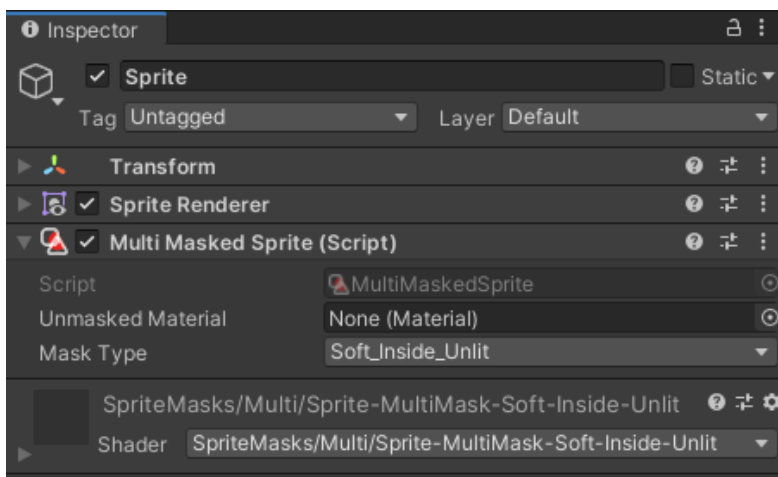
Inspector

Sprite

Static

Tag Untagged

Layer Default

Transform

Sprite Renderer

Multi Masked Sprite (Script)

Script MultiMaskedSprite

Unmasked Material None (Material)

Mask Type Soft_Inside_Unlit

SpriteMasks/Multi/Sprite-MultiMask-Soft-Inside-Unlit

Shader SpriteMasks/Multi/Sprite-MultiMask-Soft-Inside-Unlit